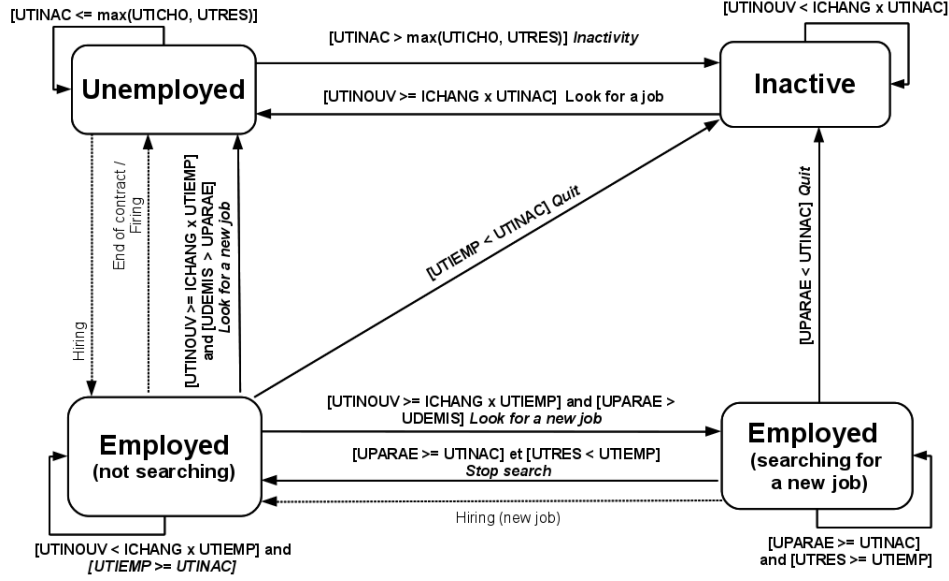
[UTINAC <= max(UTICHO, UTRES)]

[UTINOUV < ICHANG x UTINAC]

[UTINAC > max(UTICHO, UTRES)] Inactivity

Unemployed

Inactive

[UTINOUV >= ICHANG x UTINAC] Look for a job

End of contract / Firing

Hiring

[UTINOUV >= ICHANG x UTIEMP] and [UDEMIS > UPARAE] Look for a new job

[UTIEMP < UTINAC] Quit

[UPARAE < UTINAC] Quit

[UTINOUV >= ICHANG x UTIEMP] and [UPARAE > UDEMIS] Look for a new job

Employed (not searching)

Employed (searching for a new job)

[UPARAE >= UTINAC] et [UTRES < UTIEMP] Stop search

Hiring (new job)

[UTINOUV < ICHANG x UTIEMP] and [UTIEMP >= UTINAC]

[UPARAE >= UTINAC] and [UTRES >= UTIEMP]